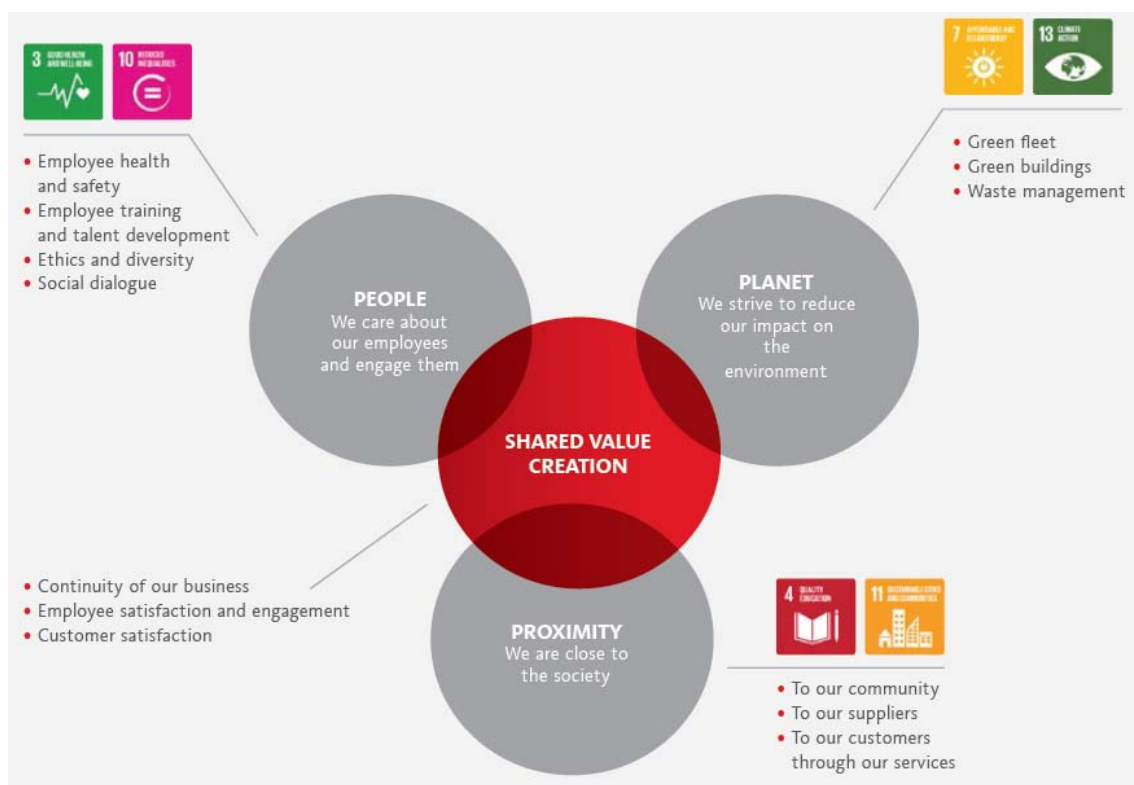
3 GOOD HEALTH AND WELL-BEING

10 REDUCED INEQUALITIES

• Employee health and safety
• Employee training and talent development
• Ethics and diversity
• Social dialogue

7 AFFORDABLE AND CLEAN ENERGY

13 CLIMATE ACTION

• Green fleet
• Green buildings
• Waste management

PEOPLE
We care about our employees and engage them

PLANET
We strive to reduce our impact on the environment

SHARED VALUE CREATION

• Continuity of our business
• Employee satisfaction and engagement
• Customer satisfaction

PROXIMITY
We are close to the society

4 QUALITY EDUCATION

11 SUSTAINABLE CITIES AND COMMUNITIES

• To our community
• To our suppliers
• To our customers through our services